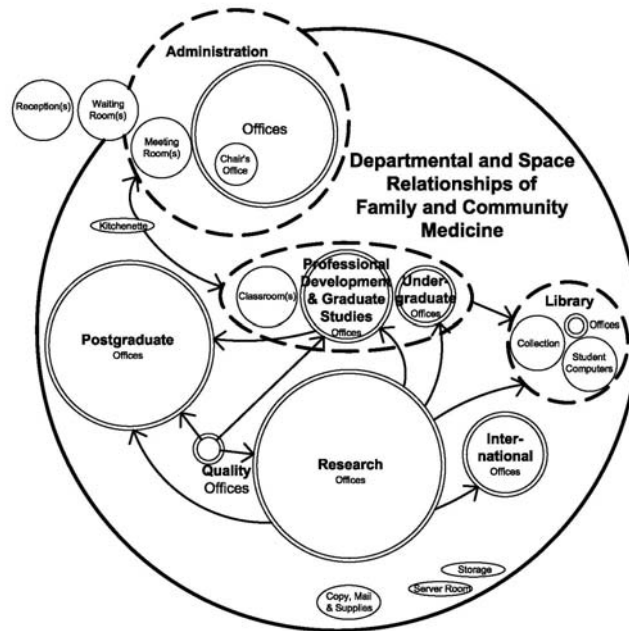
Administration

Reception(s)

Waiting Room(s)

Meeting Room(s)

Offices

Chair's Office

Departmental and Space Relationships of Family and Community Medicine

Kitchenette

Classroom(s)

Professional Development & Graduate Studies
Offices

Undergraduate
Offices

Library

Collection

Offices

Student Computers

Postgraduate
Offices

Quality
Offices

Research
Offices

International
Offices

Storage

Server Room

Copy, Mail & Supplies